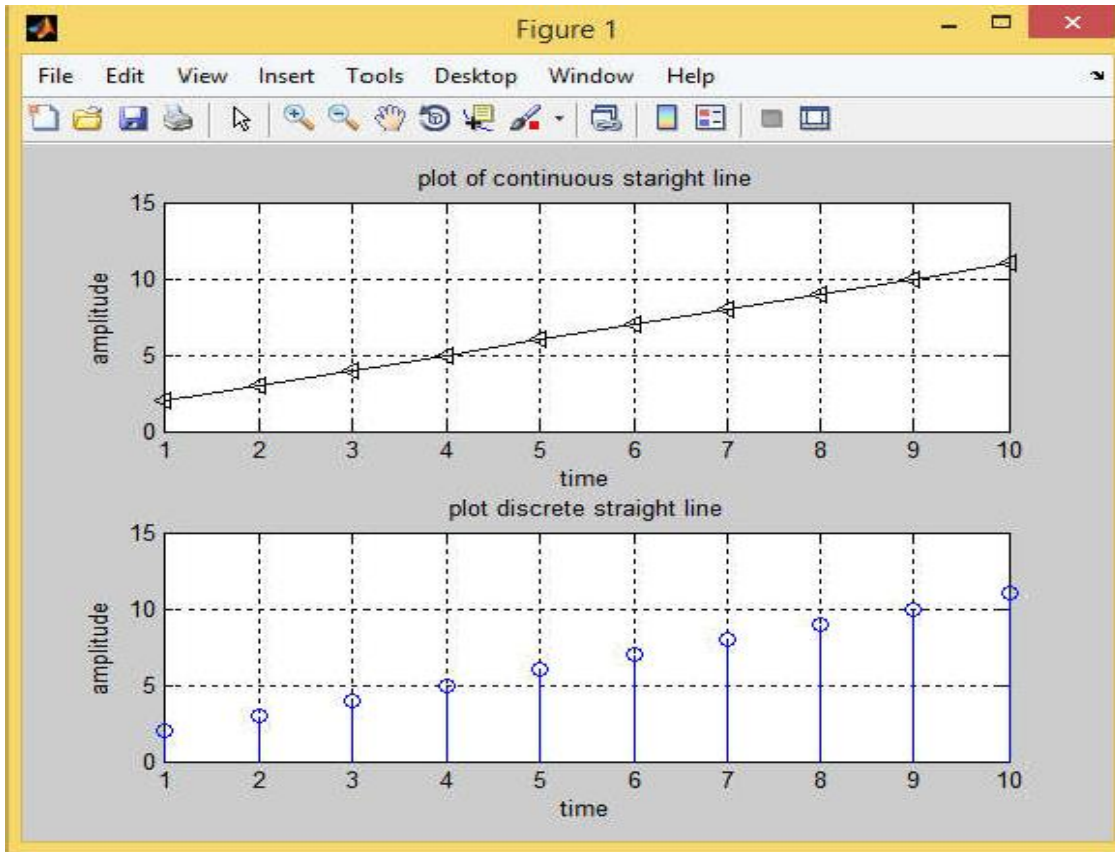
Figure 1

File Edit View Insert Tools Desktop Window Help

plot of continuous staright line

15
10
5
0
amplitude
1 2 3 4 5 6 7 8 9 10
time

plot discrete straight line

15
10
5
0
amplitude
1 2 3 4 5 6 7 8 9 10
time